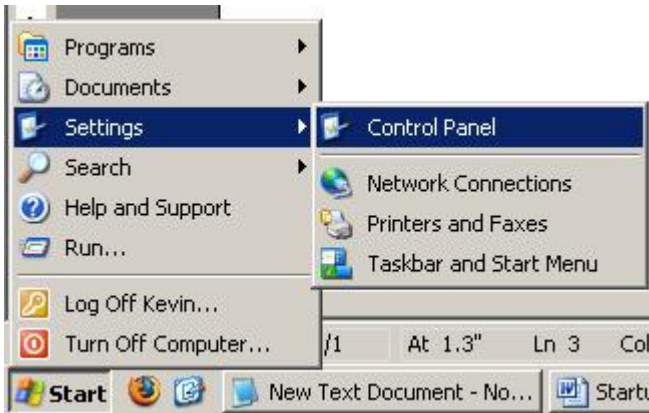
Programs
Documents
Settings
Search
Help and Support
Run...
Log Off Kevin...
Turn Off Computer...

Control Panel
Network Connections
Printers and Faxes
Taskbar and Start Menu

/1 At 1.3" Ln 3 Col

Start
New Text Document - No...
Startu